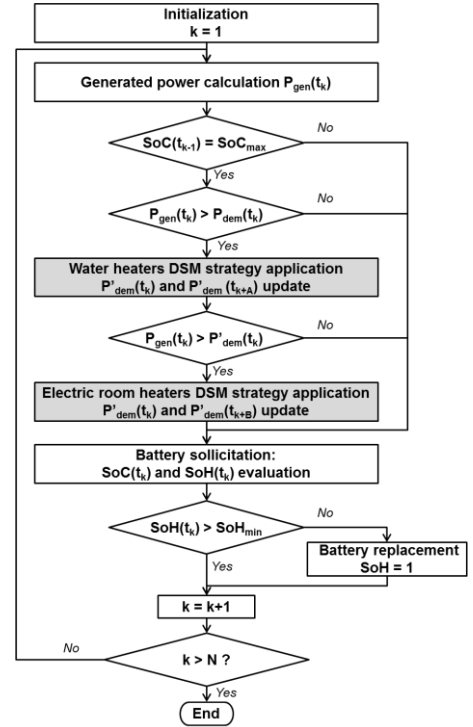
Initialization
k = 1

Generated power calculation $P_{gen}(t_k)$

$SoC(t_{k-1}) = SoC_{max}$

No

Yes

$P_{gen}(t_k) > P_{dem}(t_k)$

No

Yes

Water heaters DSM strategy application
$P'_{dem}(t_k)$ and $P'_{dem}(t_{k+A})$ update

$P_{gen}(t_k) > P'_{dem}(t_k)$

No

Yes

Electric room heaters DSM strategy application
$P'_{dem}(t_k)$ and $P'_{dem}(t_{k+B})$ update

Battery sollicitation:
$SoC(t_k)$ and $SoH(t_k)$ evaluation

$SoH(t_k) > SoH_{min}$

No

Battery replacement
SoH = 1

Yes

k = k+1

No

k > N ?

Yes

End